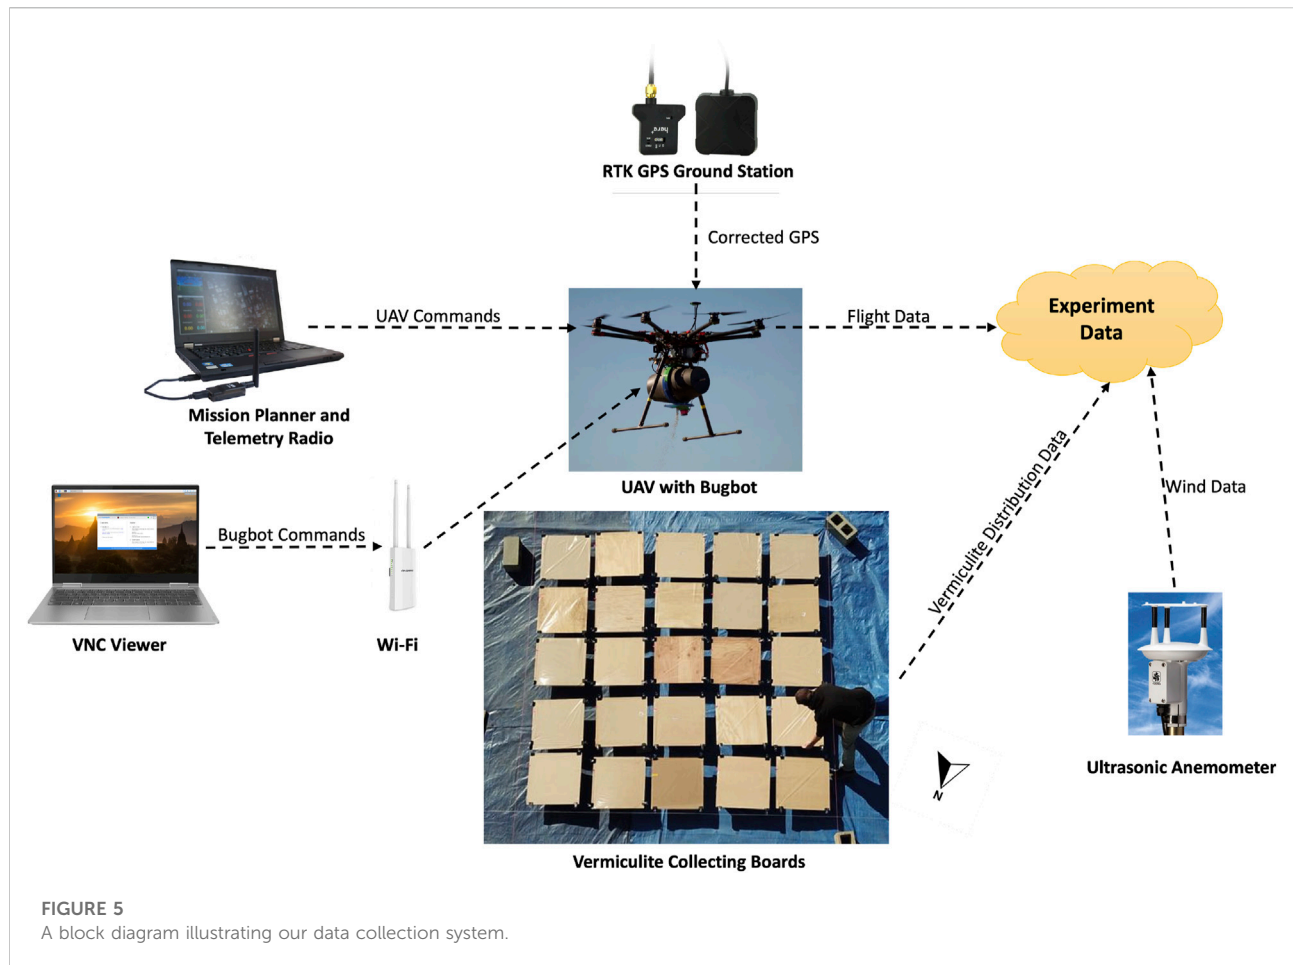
RTK GPS Ground Station

Corrected GPS

UAV Commands

Flight Data

Experiment Data

Mission Planner and Telemetry Radio

UAV with Bugbot

Vermiculite Distribution Data

Wind Data

Bugbot Commands

VNC Viewer

Wi-Fi

N

Ultrasonic Anemometer

Vermiculite Collecting Boards

FIGURE 5
A block diagram illustrating our data collection system.